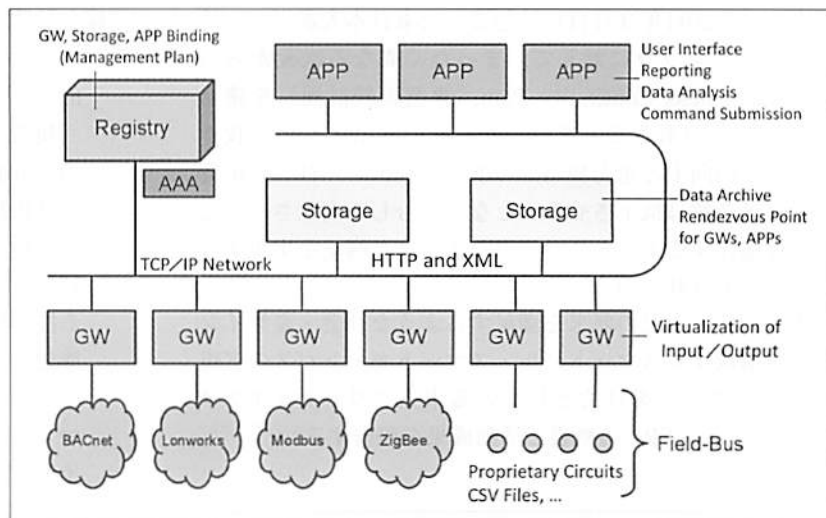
GW, Storage, APP Binding (Management Plan)

APP

APP

APP

User Interface
Reporting
Data Analysis
Command Submission

Registry

AAA

Storage

Storage

Data Archive
Rendezvous Point for GWs, APPs

TCP/IP Network

HTTP and XML

GW

GW

GW

GW

GW

GW

Virtualization of Input/Output

BACnet

Lonworks

Modbus

ZigBee

Proprietary Circuits
CSV Files, ...

Field-Bus